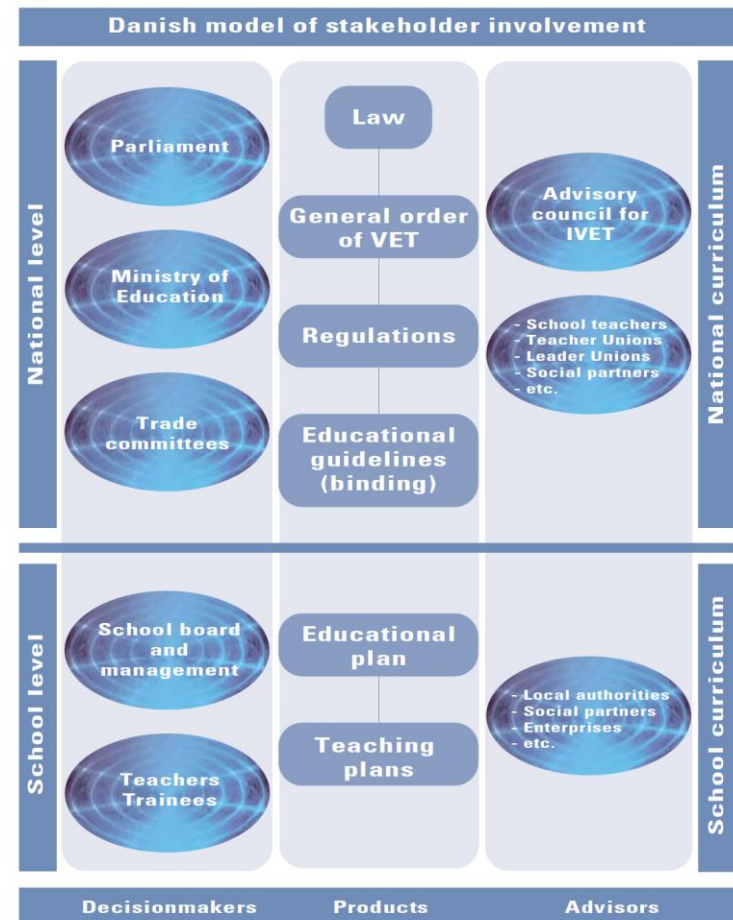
Danish model of stakeholder involvement

National level

Parliament

Ministry of Education

Trade committees

Law

General order of VET

Regulations

Educational guidelines (binding)

Advisory council for IVET

- School teachers
- Teacher Unions
- Leader Unions
- Social partners
- etc.

National curriculum

School level

School board and management

Teachers Trainees

Educational plan

Teaching plans

- Local authorities
- Social partners
- Enterprises
- etc.

School curriculum

Decisionmakers

Products

Advisors